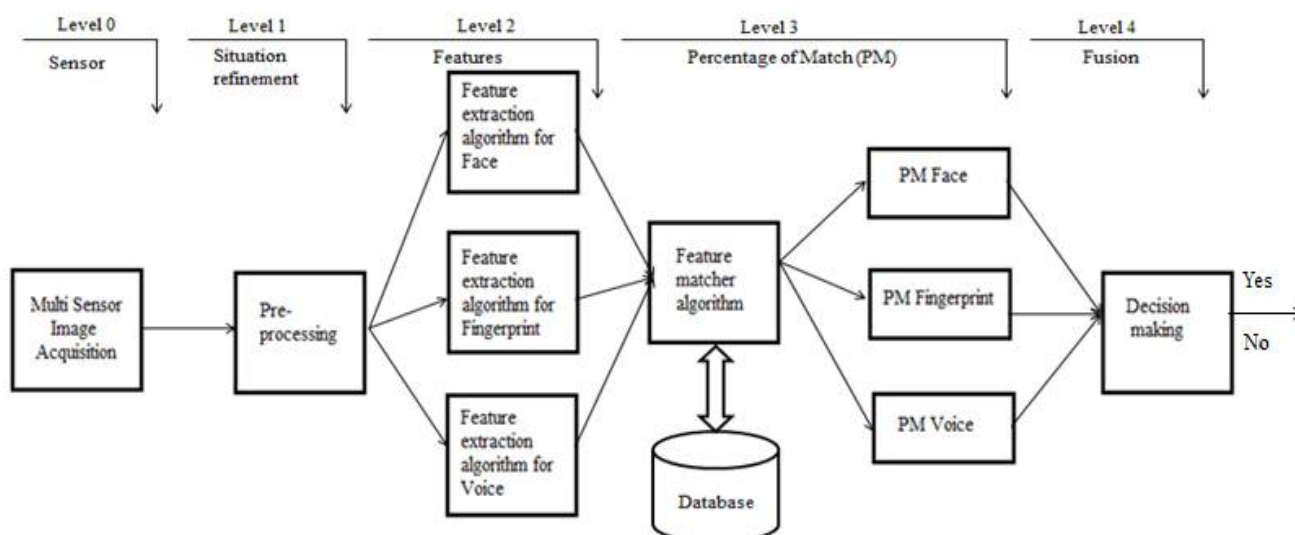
Level 0
Sensor

Level 1
Situation refinement

Level 2
Features

Level 3
Percentage of Match (PM)

Level 4
Fusion

Multi Sensor Image Acquisition

Pre-processing

Feature extraction algorithm for Face

Feature extraction algorithm for Fingerprint

Feature extraction algorithm for Voice

Feature matcher algorithm

Database

PM Face

PM Fingerprint

PM Voice

Decision making

Yes

No